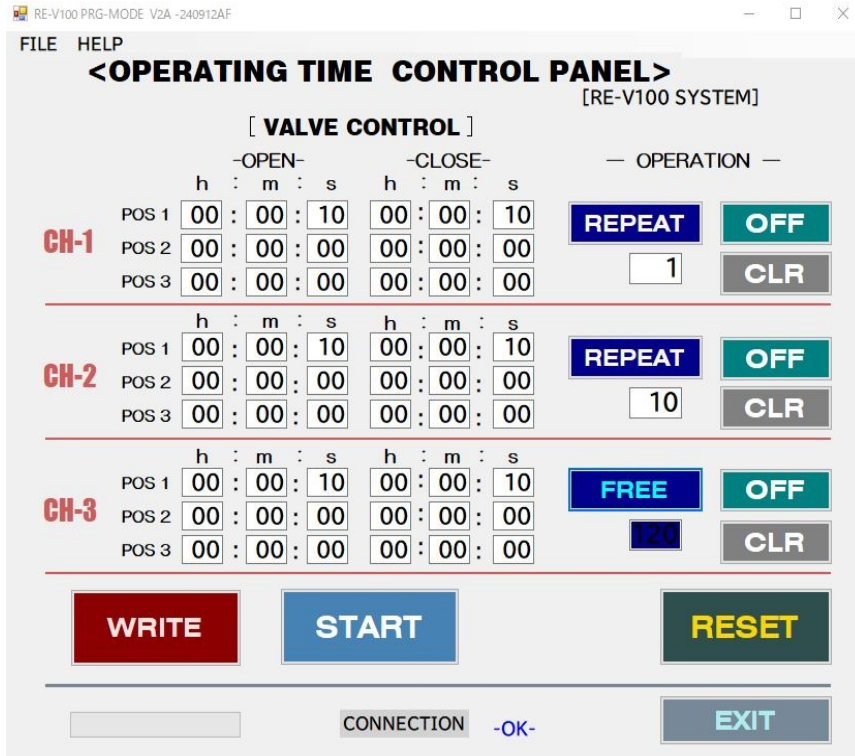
RE-V100 PRG-MODE V2A -240912AF

FILE HELP

<OPERATING TIME CONTROL PANEL>

[RE-V100 SYSTEM]

[ VALVE CONTROL ]

-OPEN- -CLOSE- — OPERATION —

| | | h : m : s | h : m : s | | |
|---|---|---|---|---|---|
| CH-1 | POS 1 | 00 : 00 : 10 | 00 : 00 : 10 | REPEAT | OFF |
| | POS 2 | 00 : 00 : 00 | 00 : 00 : 00 | 1 | CLR |
| | POS 3 | 00 : 00 : 00 | 00 : 00 : 00 | | |
| CH-2 | POS 1 | 00 : 00 : 10 | 00 : 00 : 10 | REPEAT | OFF |
| | POS 2 | 00 : 00 : 00 | 00 : 00 : 00 | 10 | CLR |
| | POS 3 | 00 : 00 : 00 | 00 : 00 : 00 | | |
| CH-3 | POS 1 | 00 : 00 : 10 | 00 : 00 : 10 | FREE | OFF |
| | POS 2 | 00 : 00 : 00 | 00 : 00 : 00 | 120 | CLR |
| | POS 3 | 00 : 00 : 00 | 00 : 00 : 00 | | |

WRITE START RESET

CONNECTION -OK- EXIT